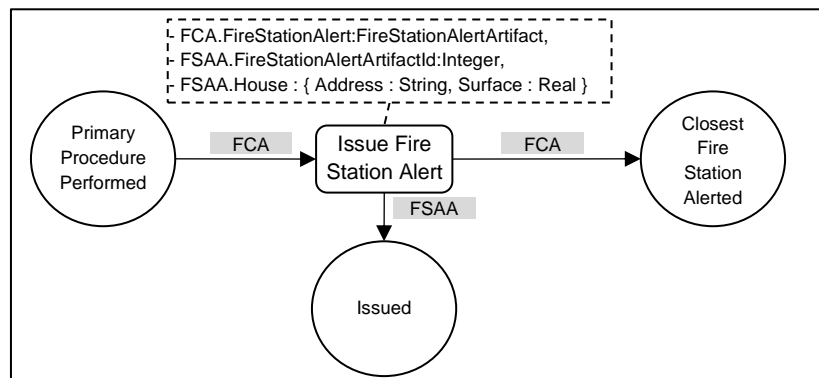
FCA.FireStationAlert:FireStationAlertArtifact,
FSAA.FireStationAlertArtifactId:Integer,
FSAA.House : { Address : String, Surface : Real }

Primary Procedure Performed

FCA

Issue Fire Station Alert

FCA

Closest Fire Station Alerted

FSAA

Issued